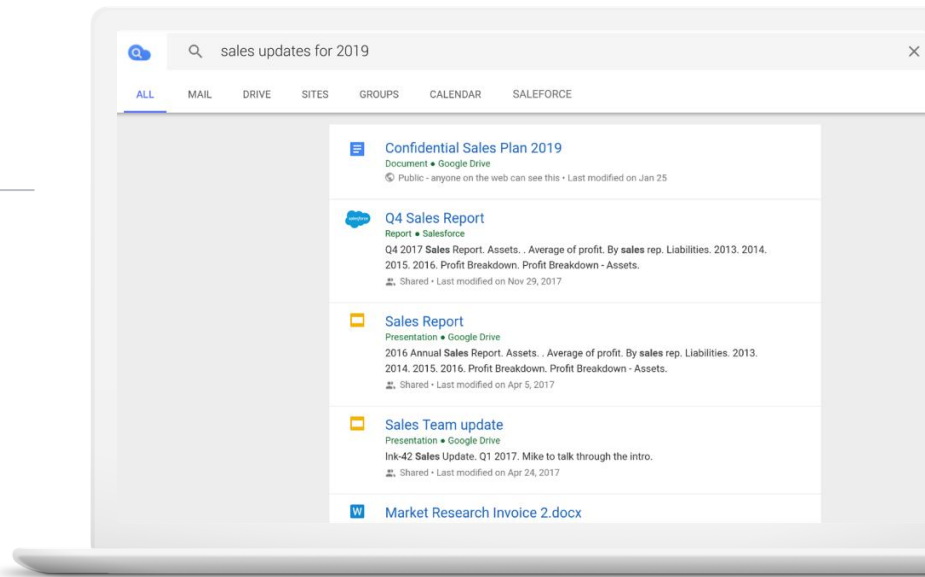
sales updates for 2019

ALL MAIL DRIVE SITES GROUPS CALENDAR SALEFORCE

Confidential Sales Plan 2019
Document • Google Drive
Public - anyone on the web can see this • Last modified on Jan 25

salesforce

Q4 Sales Report
Report • Salesforce
Q4 2017 Sales Report. Assets. . Average of profit. By sales rep. Liabilities. 2013. 2014. 2015. 2016. Profit Breakdown. Profit Breakdown - Assets.
Shared • Last modified on Nov 29, 2017

Sales Report
Presentation • Google Drive
2016 Annual Sales Report. Assets. . Average of profit. By sales rep. Liabilities. 2013. 2014. 2015. 2016. Profit Breakdown. Profit Breakdown - Assets.
Shared • Last modified on Apr 5, 2017

Sales Team update
Presentation • Google Drive
Ink-42 Sales Update. Q1 2017. Mike to talk through the intro.
Shared • Last modified on Apr 24, 2017

W

Market Research Invoice 2.docx